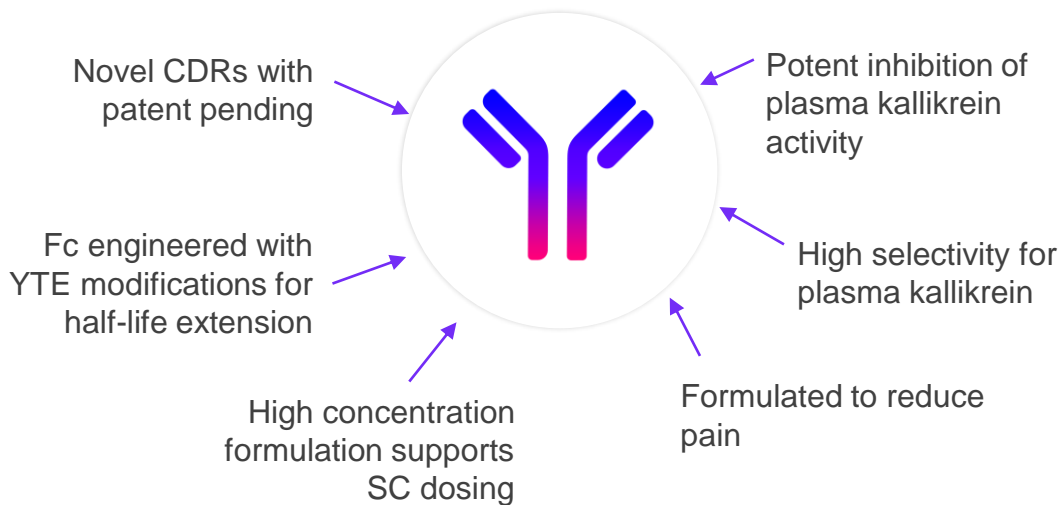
Novel CDRs with patent pending

Potent inhibition of plasma kallikrein activity

Fc engineered with YTE modifications for half-life extension

High selectivity for plasma kallikrein

High concentration formulation supports SC dosing

Formulated to reduce pain